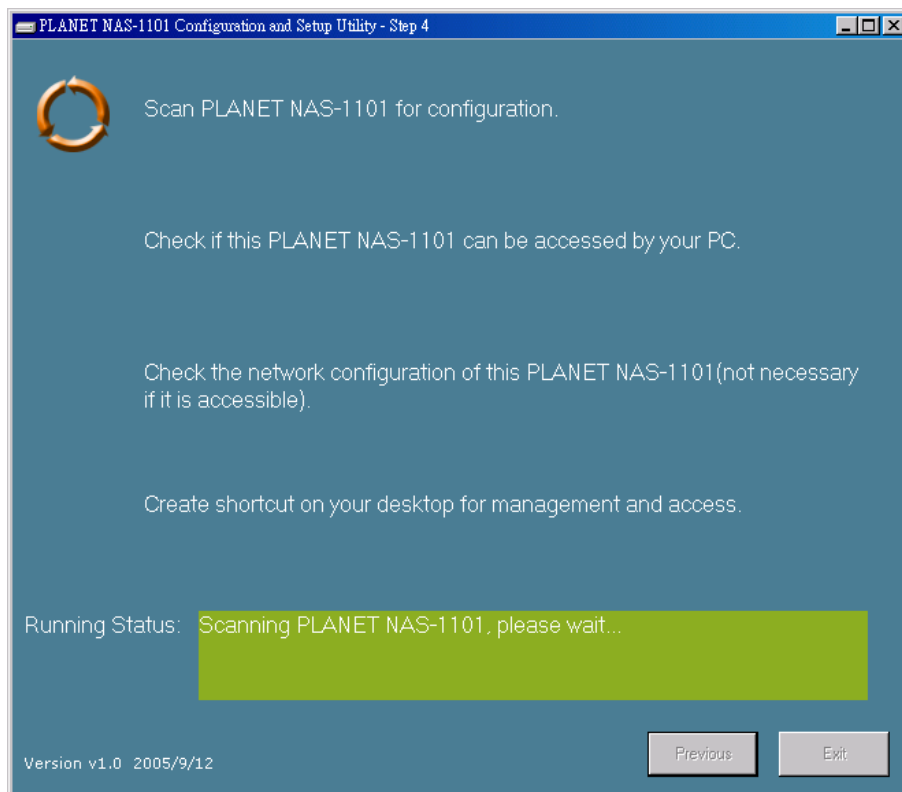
PLANET NAS-1101 Configuration and Setup Utility - Step 4

Scan PLANET NAS-1101 for configuration.

Check if this PLANET NAS-1101 can be accessed by your PC.

Check the network configuration of this PLANET NAS-1101(not necessary if it is accessible).

Create shortcut on your desktop for management and access.

Running Status: Scanning PLANET NAS-1101, please wait...

Version v1.0 2005/9/12

Previous

Exit